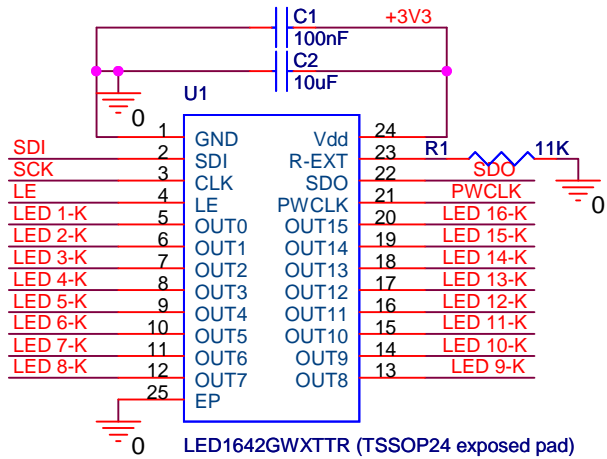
C1
+3V3
100nF
C2
10uF
0
U1
SDI
SCK
LE
LED 1-K
LED 2-K
LED 3-K
LED 4-K
LED 5-K
LED 6-K
LED 7-K
LED 8-K
1
2
3
4
5
6
7
8
9
10
11
12
25
GND
SDI
CLK
LE
OUT0
OUT1
OUT2
OUT3
OUT4
OUT5
OUT6
OUT7
EP
Vdd
R-EXT
SDO
PWCLK
OUT15
OUT14
OUT13
OUT12
OUT11
OUT10
OUT9
OUT8
24
23
22
21
20
19
18
17
16
15
14
13
R1
11K
SDO
PWCLK
LED 16-K
LED 15-K
LED 14-K
LED 13-K
LED 12-K
LED 11-K
LED 10-K
LED 9-K
0
0
LED1642GWXTTR (TSSOP24 exposed pad)